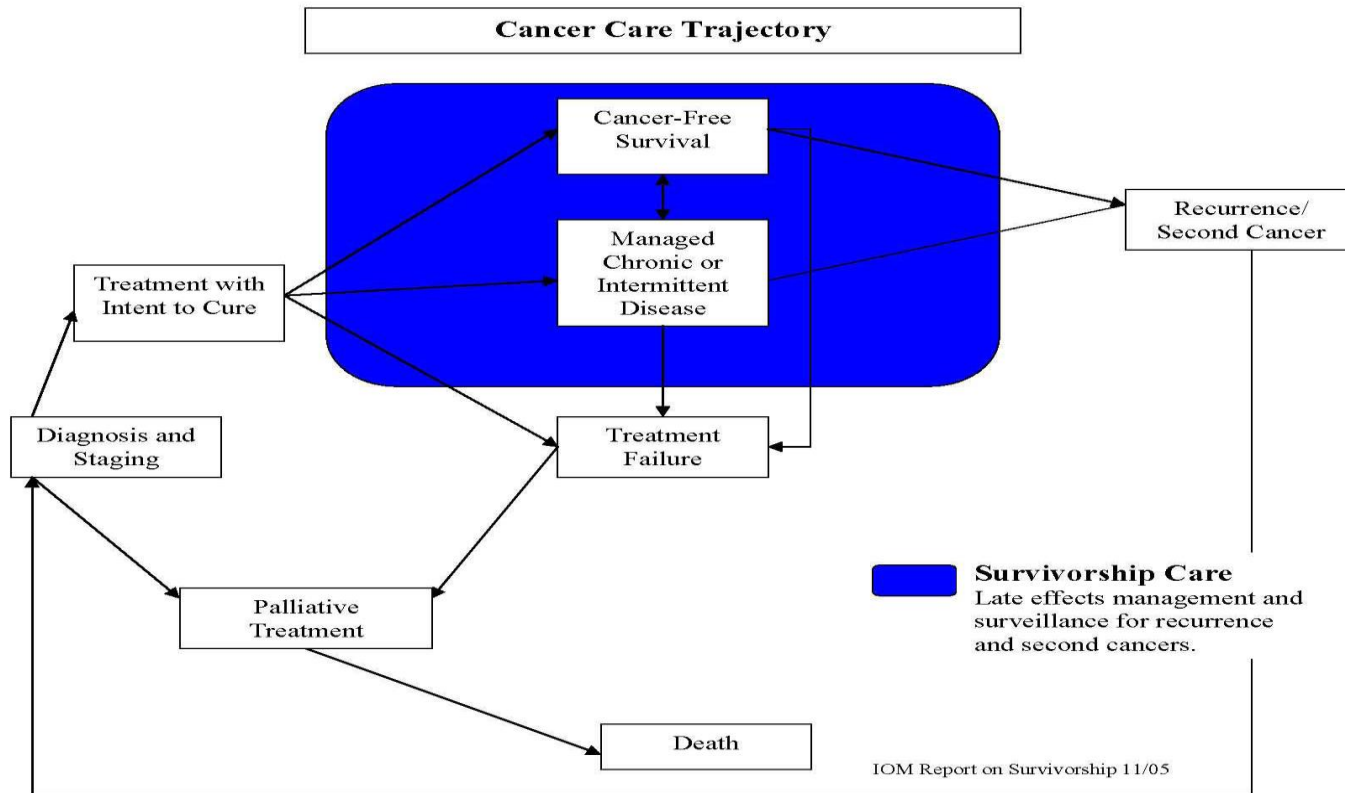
Cancer Care Trajectory

Cancer-Free Survival

Managed Chronic or Intermittent Disease

Recurrence/ Second Cancer

Treatment with Intent to Cure

Diagnosis and Staging

Treatment Failure

Palliative Treatment

Death

Survivorship Care
Late effects management and surveillance for recurrence and second cancers.

IOM Report on Survivorship 11/05